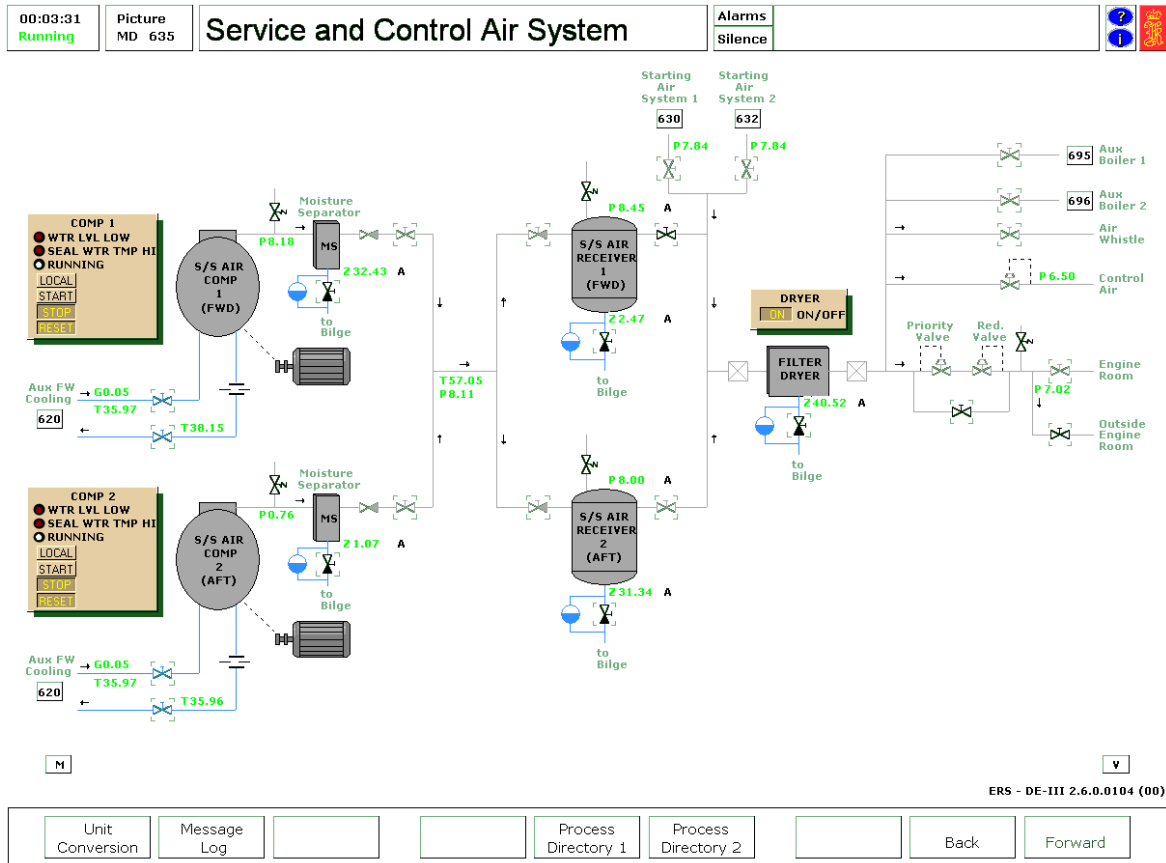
00:03:31
Running

Picture
MD 635

Service and Control Air System

Alarms
Silence

?
i

Starting Air System 1
630

Starting Air System 2
632

P 7.84
P 7.84

COMP 1
WTR LVL LOW
SEAL WTR TMP HI
RUNNING
LOCAL
START
STOP
RESET

Moisture Separator
P 8.18
MS
Z 32.43
A
to Bilge

S/S AIR COMP 1 (FWD)

P 8.45
A
S/S AIR RECEIVER 1 (FWD)
Z 2.47
A
to Bilge

Aux Boiler 1
695
Aux Boiler 2
696
Air Whistle
Control Air
P 6.50

DRYER
ON ON/OFF

Aux FW Cooling
G 0.05
T 35.97
620
T 38.15

T 57.05
P 8.11

FILTER DRYER
Z 40.52
A
to Bilge

Priority Valve
Red. Valve
Engine Room
P 7.02
Outside Engine Room

COMP 2
WTR LVL LOW
SEAL WTR TMP HI
RUNNING
LOCAL
START
STOP
RESET

Moisture Separator
P 0.76
MS
Z 1.07
A
to Bilge

S/S AIR COMP 2 (AFT)

P 8.00
A
S/S AIR RECEIVER 2 (AFT)
Z 31.34
A
to Bilge

Aux FW Cooling
G 0.05
T 35.97
620
T 35.96

M
V

ERS - DE-III 2.6.0.0104 (00)

Unit Conversion
Message Log
Process Directory 1
Process Directory 2
Back
Forward